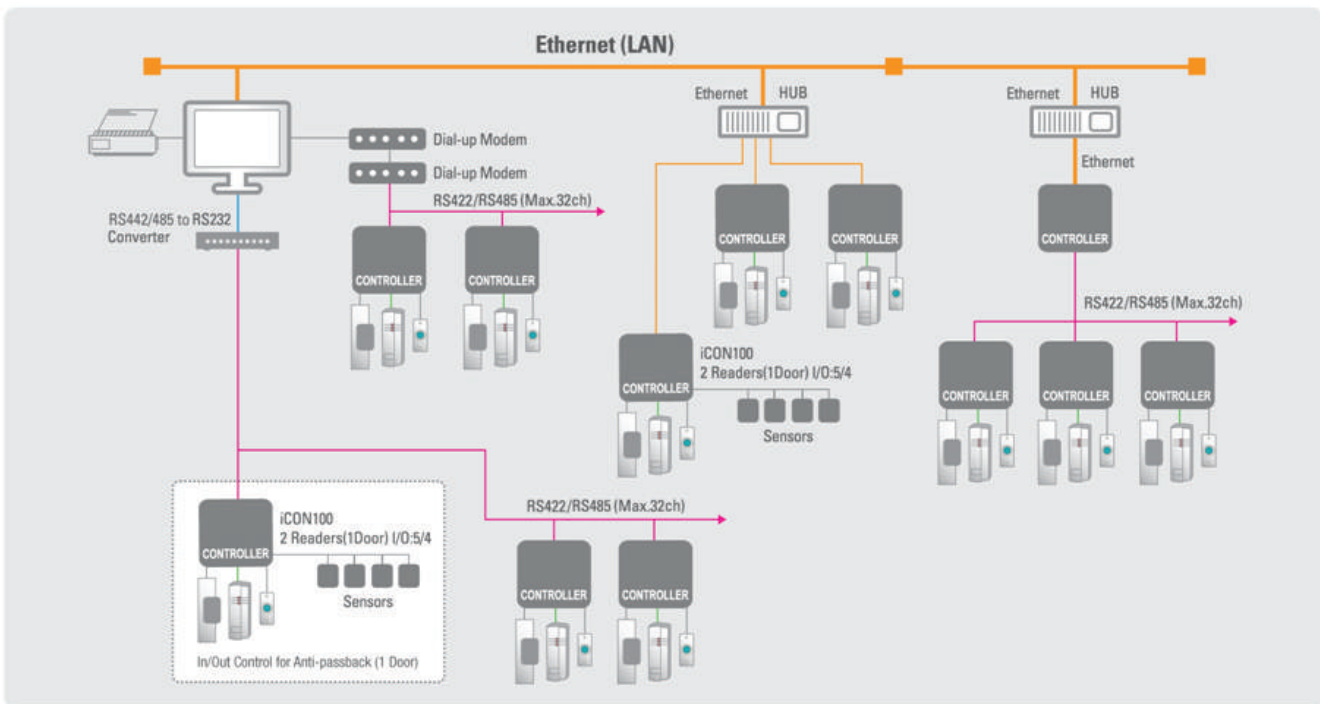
Ethernet (LAN)

Ethernet HUB

Ethernet HUB

Ethernet

Dial-up Modem

Dial-up Modem

RS442/485 to RS232 Converter

RS422/RS485 (Max.32ch)

CONTROLLER

CONTROLLER

CONTROLLER

CONTROLLER

CONTROLLER

RS422/RS485 (Max.32ch)

CONTROLLER

iCON100
2 Readers(1Door) I/O:5/4

Sensors

CONTROLLER

CONTROLLER

CONTROLLER

CONTROLLER

iCON100
2 Readers(1Door) I/O:5/4

Sensors

In/Out Control for Anti-passback (1 Door)

RS422/RS485 (Max.32ch)

CONTROLLER

CONTROLLER